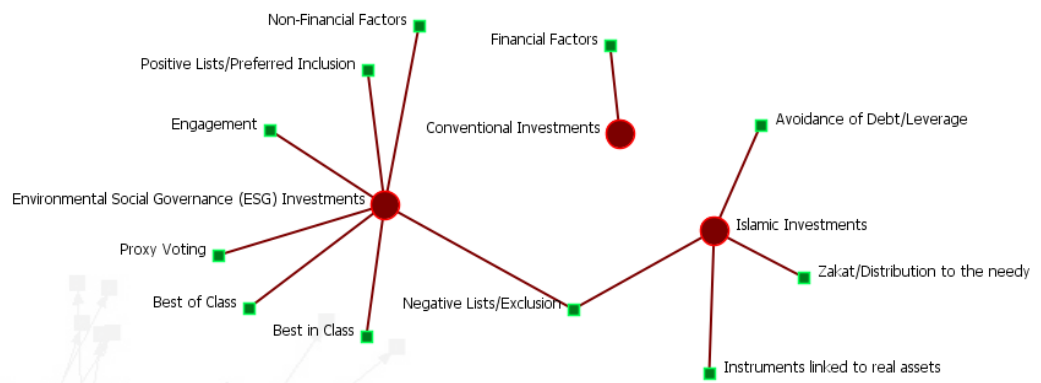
Non-Financial Factors

Financial Factors

Positive Lists/Preferred Inclusion

Engagement

Conventional Investments

Avoidance of Debt/Leverage

Environmental Social Governance (ESG) Investments

Islamic Investments

Proxy Voting

Zakat/Distribution to the needy

Best of Class

Negative Lists/Exclusion

Best in Class

Instruments linked to real assets